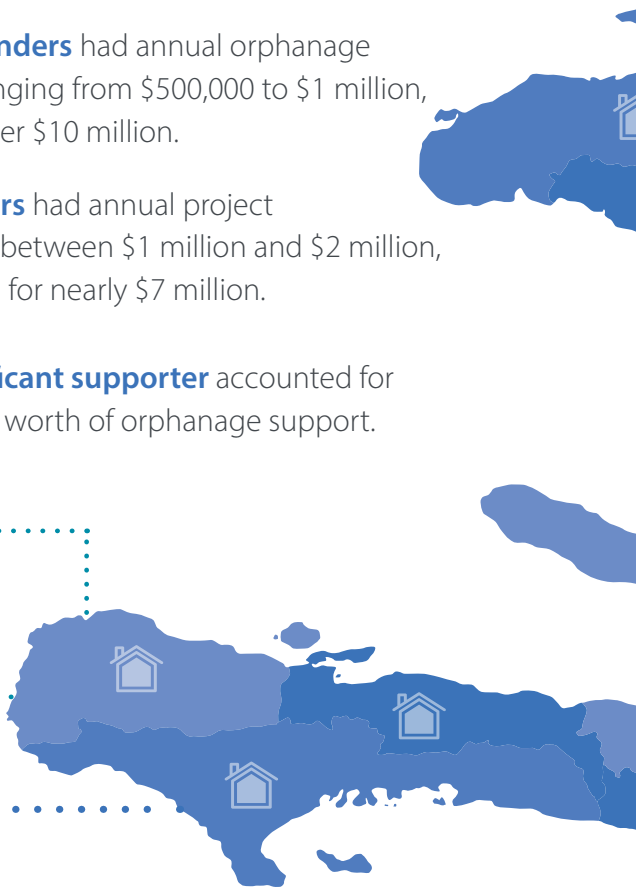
nders had annual orphanage nging from \$500,000 to \$1 million, er \$10 million.

rs had annual project between \$1 million and \$2 million, for nearly \$7 million.

icant supporter accounted for worth of orphanage support.